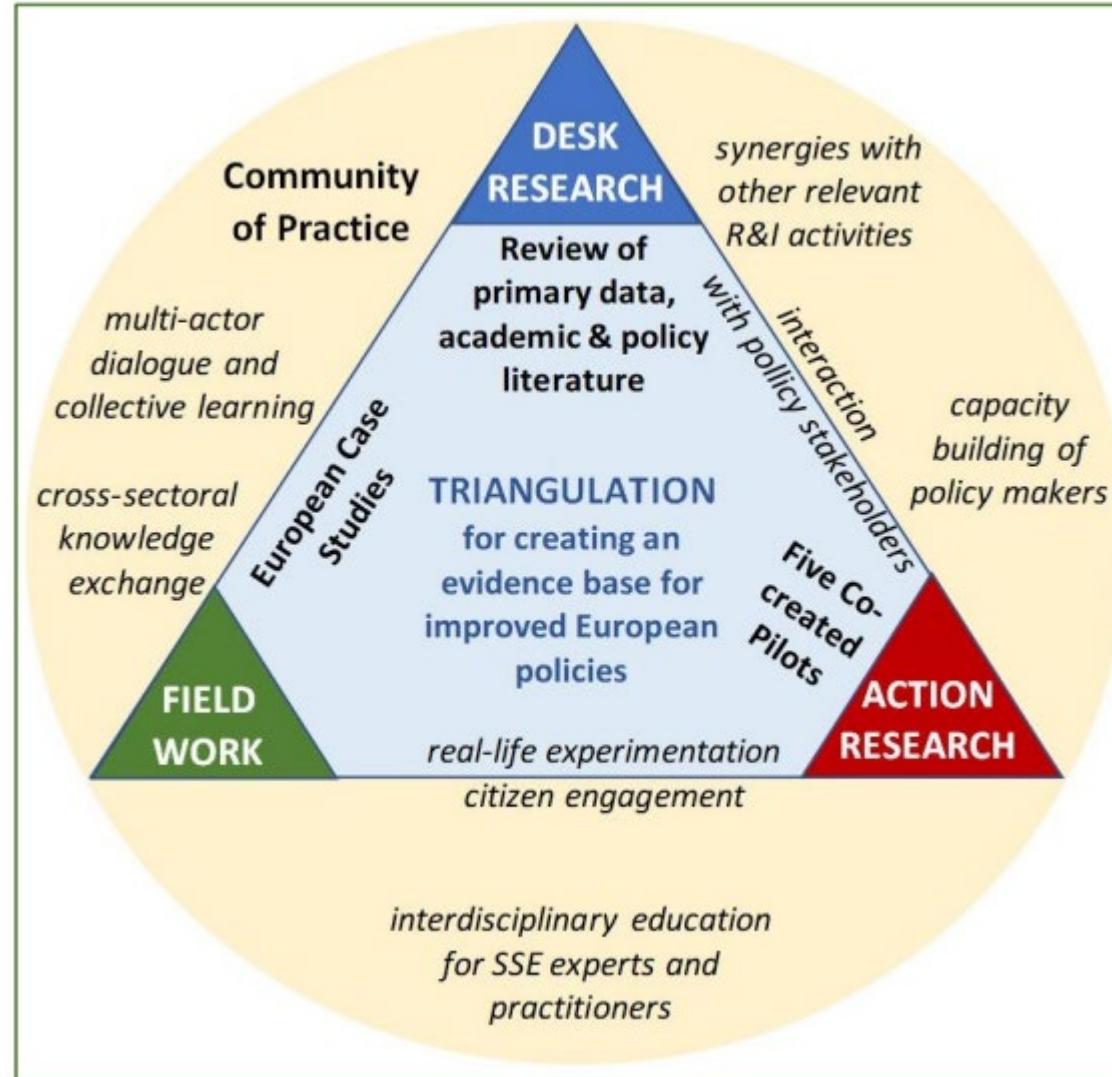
DESK RESEARCH

Community of Practice

synergies with other relevant R&I activities

Review of primary data, academic & policy literature

interaction with policy stakeholders

multi-actor dialogue and collective learning

capacity building of policy makers

European Case Studies

TRIANGULATION for creating an evidence base for improved European policies

cross-sectoral knowledge exchange

Five Co-created Pilots

FIELD WORK

ACTION RESEARCH

real-life experimentation

citizen engagement

interdisciplinary education for SSE experts and practitioners